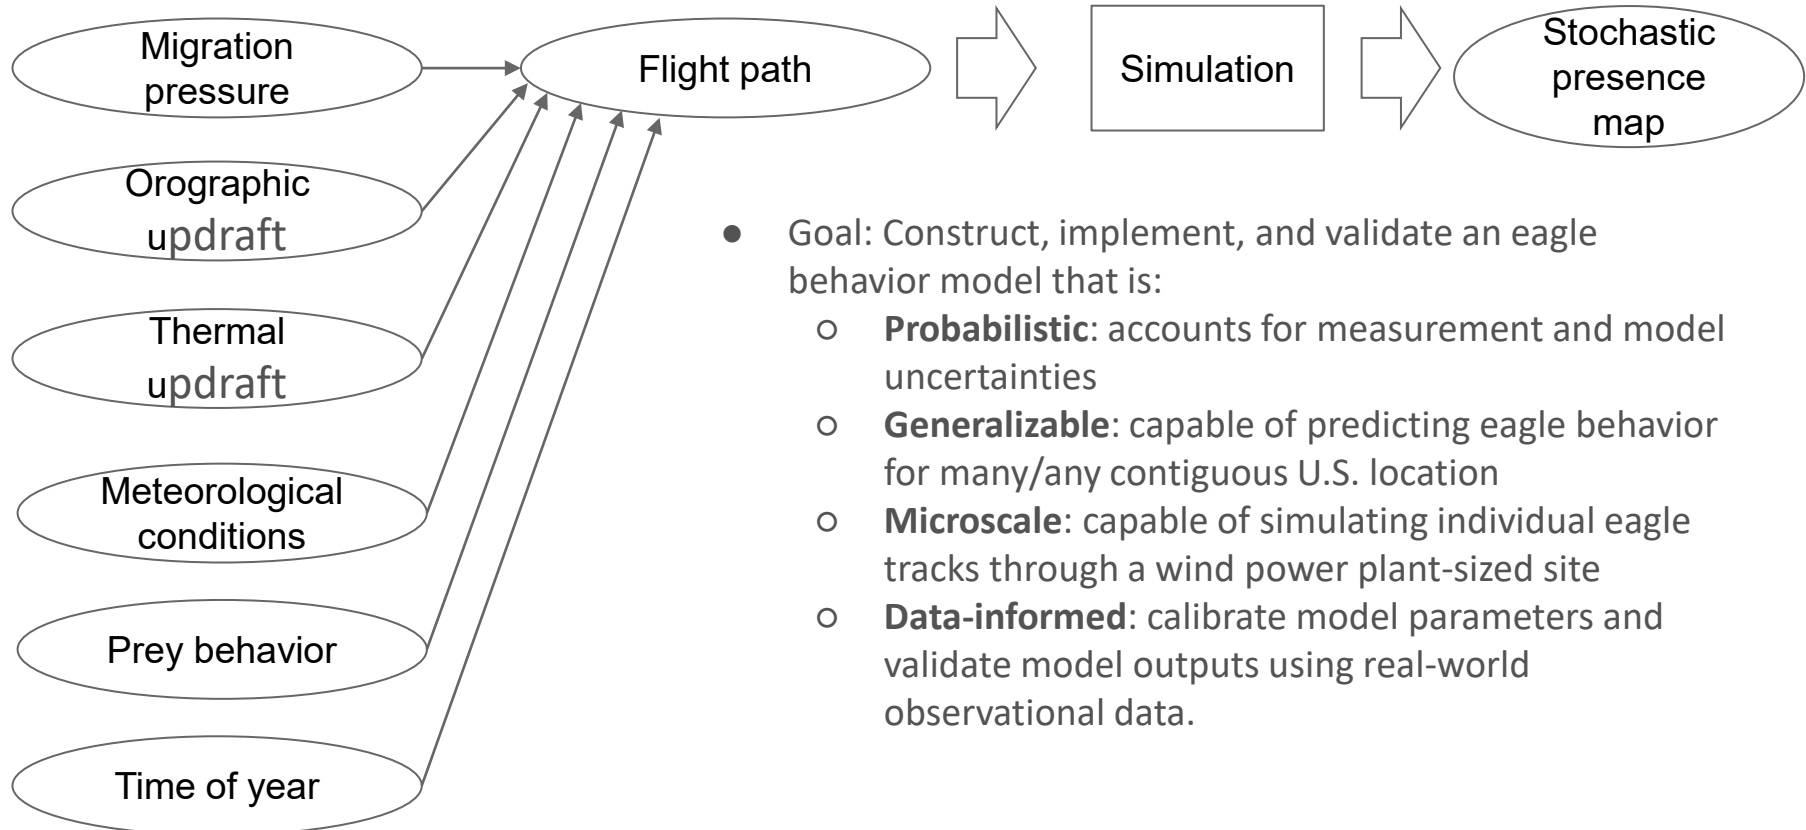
Migration pressure

Orographic updraft

Thermal updraft

Meteorological conditions

Prey behavior

Time of year

Flight path

Simulation

Stochastic presence map

● Goal: Construct, implement, and validate an eagle behavior model that is:
○ **Probabilistic**: accounts for measurement and model uncertainties
○ **Generalizable**: capable of predicting eagle behavior for many/any contiguous U.S. location
○ **Microscale**: capable of simulating individual eagle tracks through a wind power plant-sized site
○ **Data-informed**: calibrate model parameters and validate model outputs using real-world observational data.